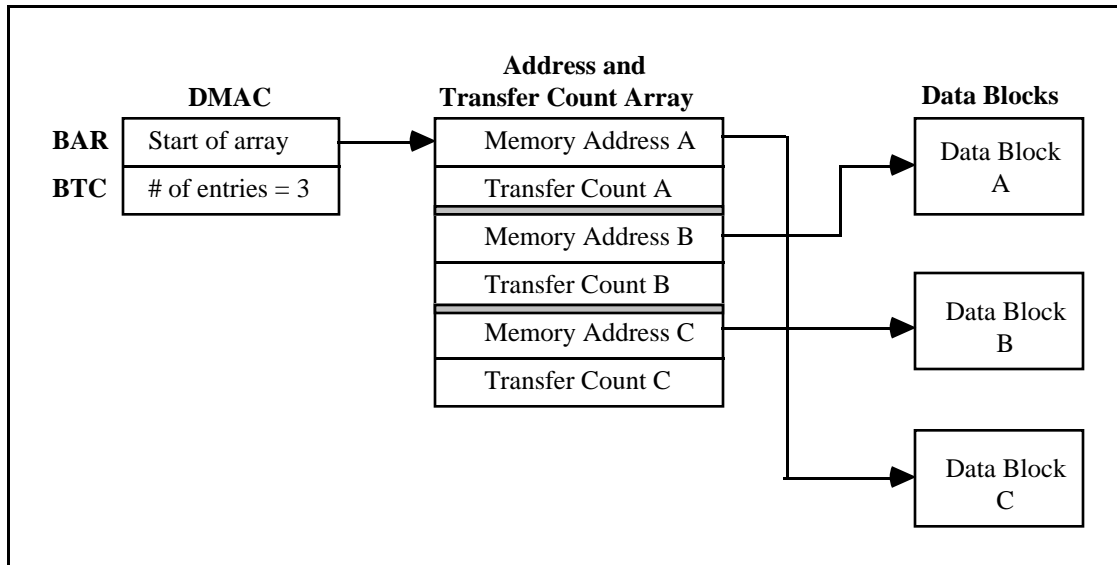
DMAC

BAR Start of array

BTC # of entries = 3

Address and Transfer Count Array

Memory Address A

Transfer Count A

Memory Address B

Transfer Count B

Memory Address C

Transfer Count C

Data Blocks

Data Block A

Data Block B

Data Block C